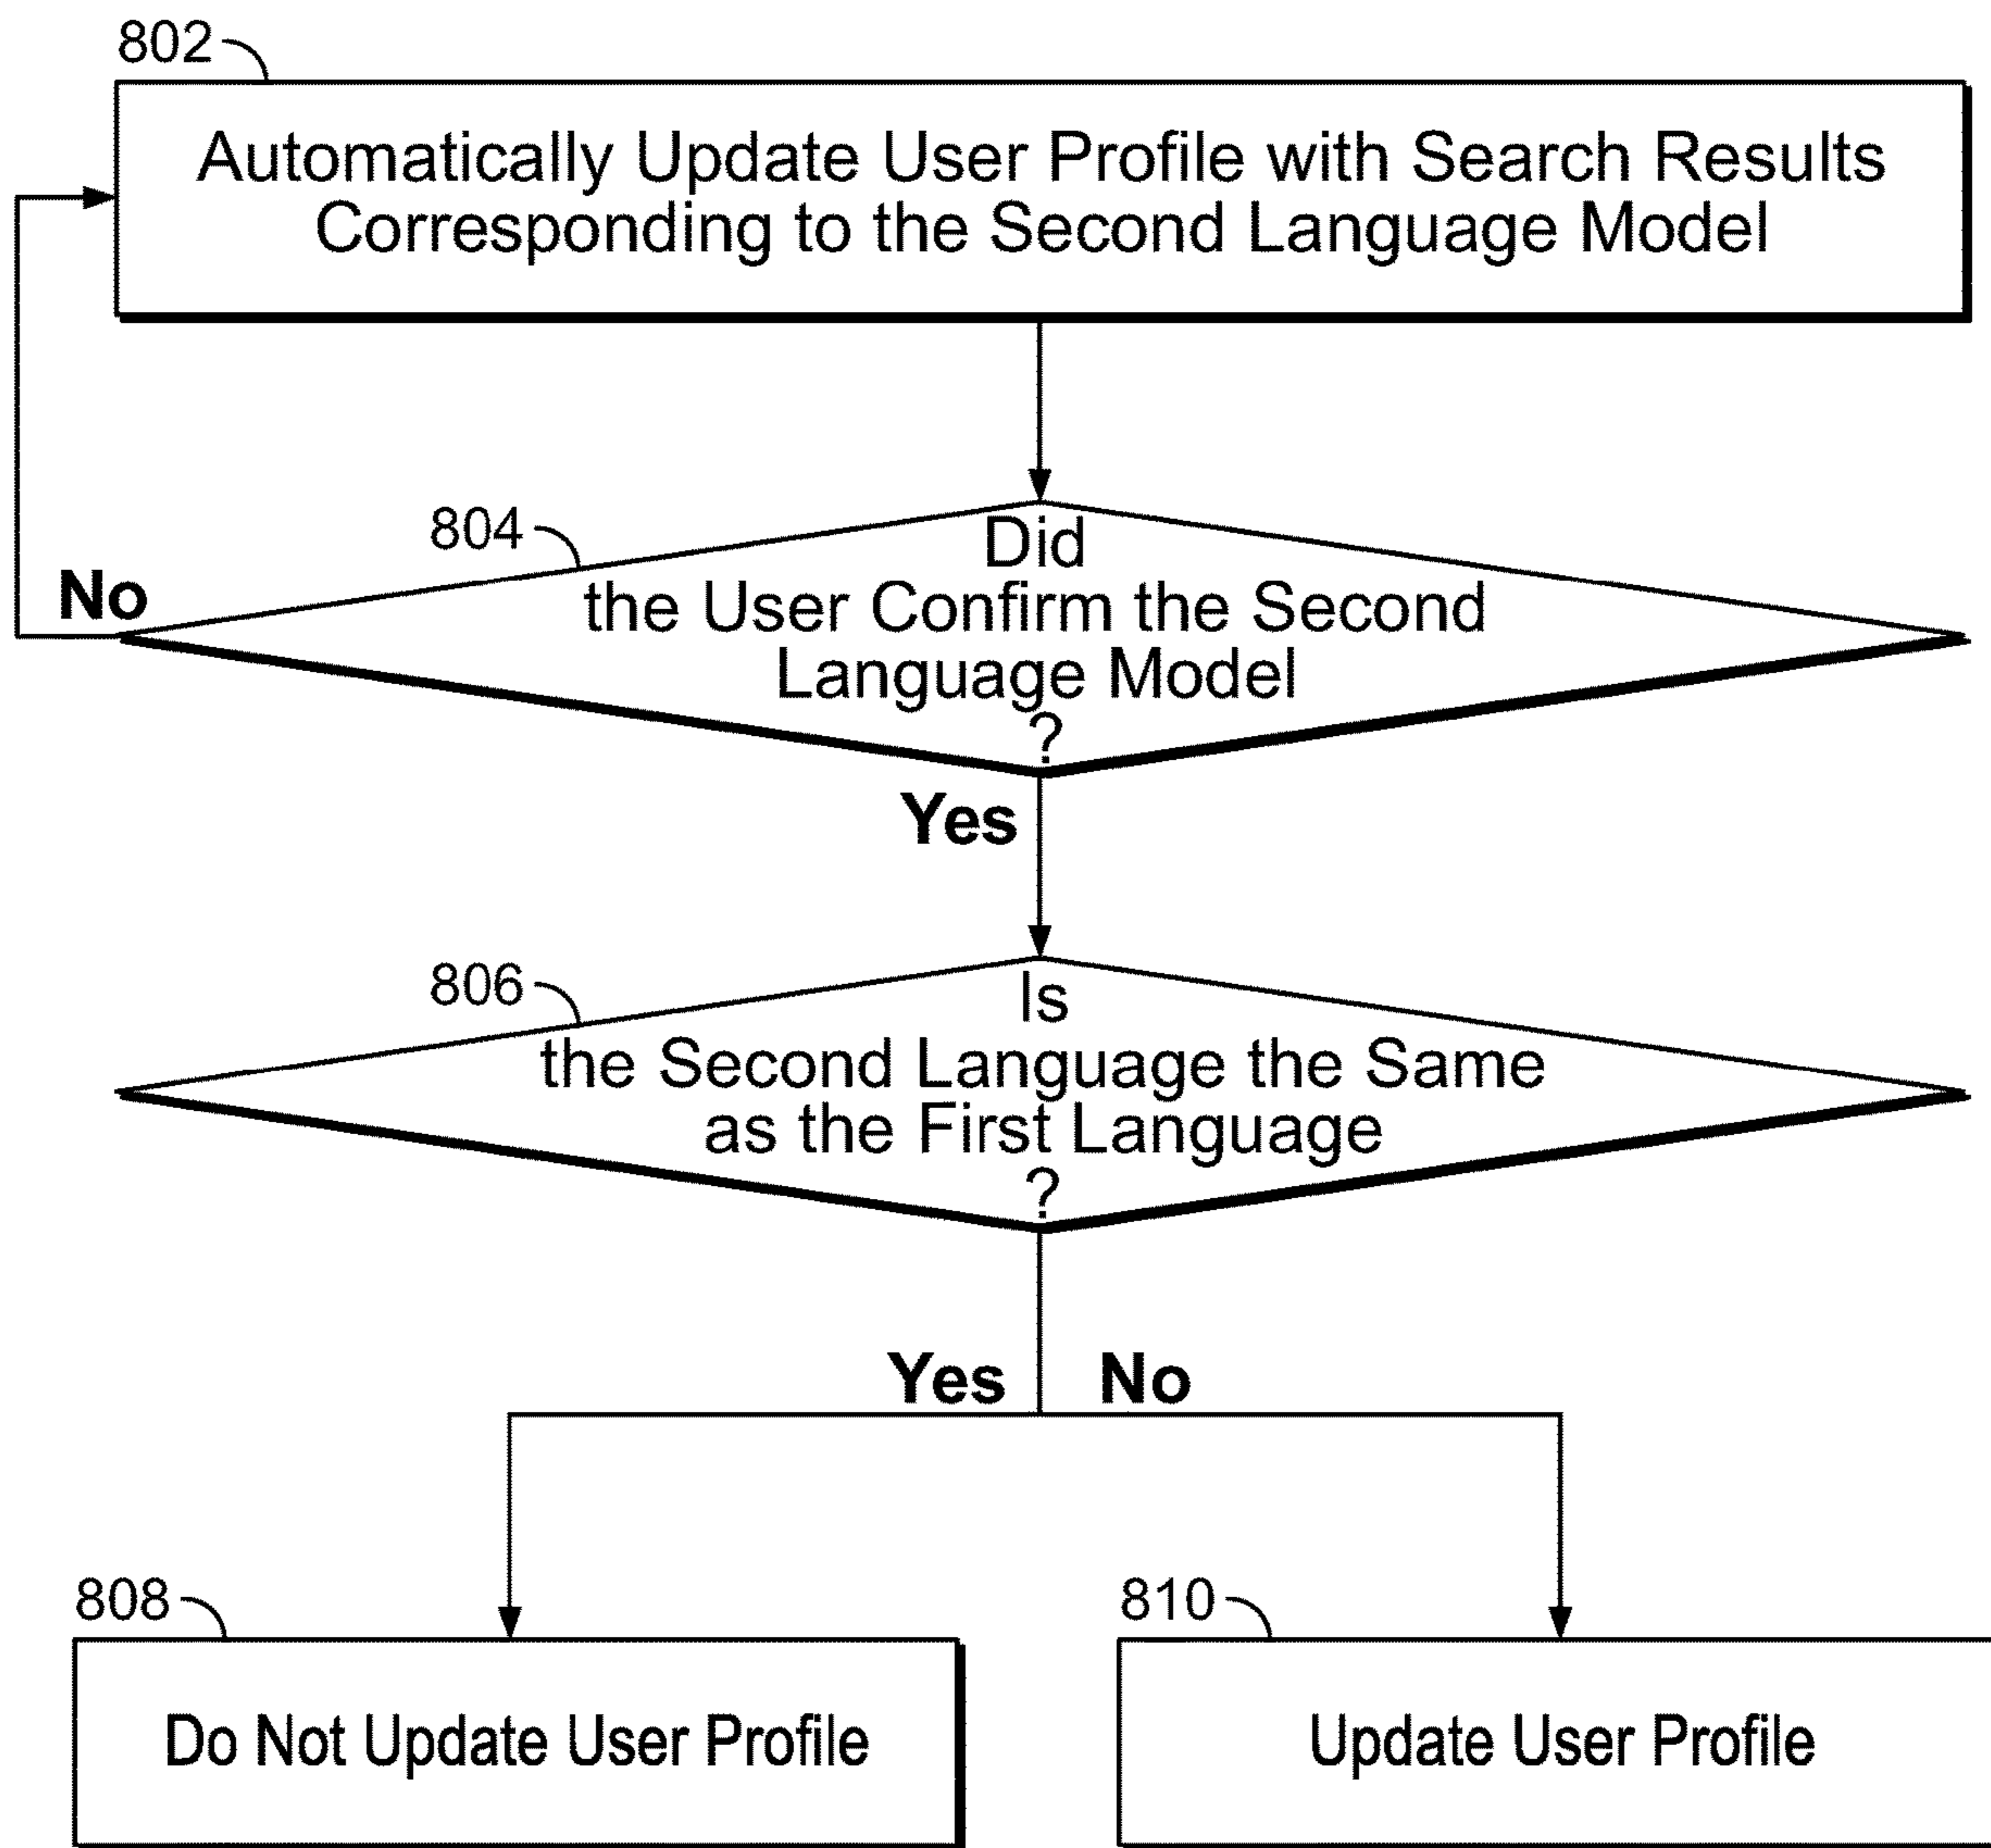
802

Automatically Update User Profile with Search Results Corresponding to the Second Language Model

804

Did the User Confirm the Second Language Model ?

No

Yes

806

Is the Second Language the Same as the First Language ?

Yes

No

808

Do Not Update User Profile

810

Update User Profile